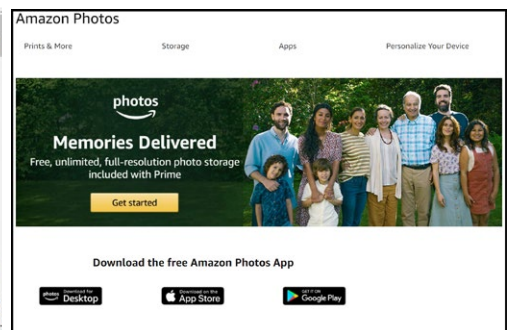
Amazon Photos

Prints & More Storage Apps Personalize Your Device

photos

Memories Delivered

Free, unlimited, full-resolution photo storage included with Prime

Get started

Download the free Amazon Photos App

Download for Desktop

Download on the App Store

GET IT ON Google Play